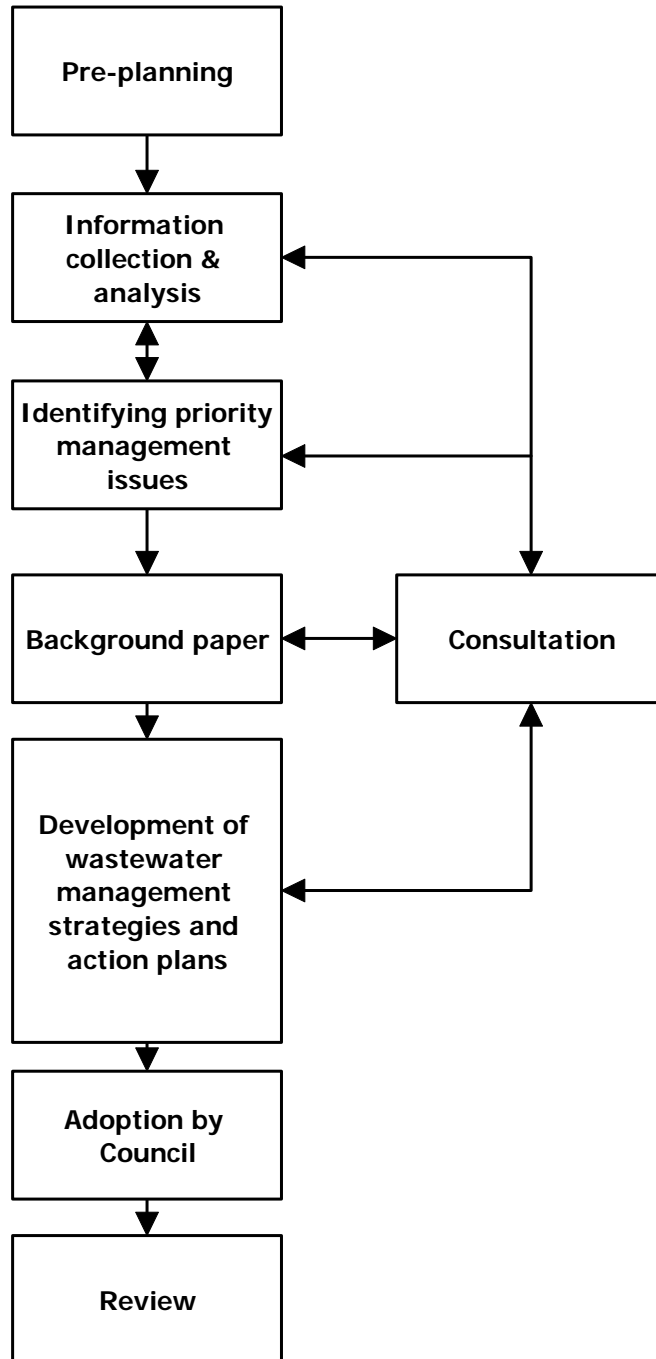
Pre-planning

Information collection & analysis

Identifying priority management issues

Background paper

Consultation

Development of wastewater management strategies and action plans

Adoption by Council

Review